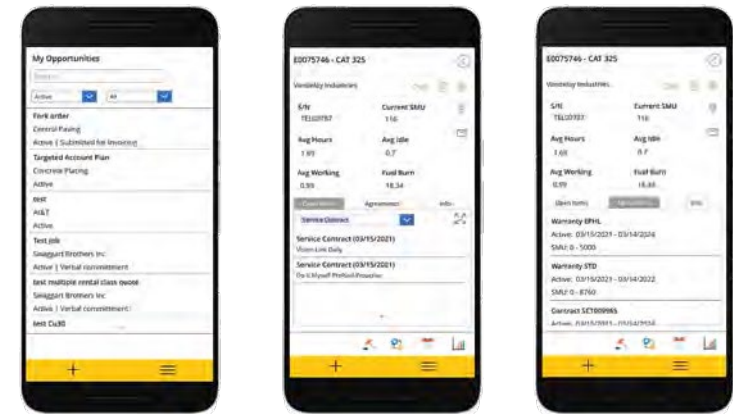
My Opportunities

Search

Active All

Fork order
Central Paving
Active | Submitted for Invoicing

Targeted Account Plan
Concrete Placing
Active

test
AT&T
Active

Test Job
Swaggart Brothers Inc
Active | Verbal commitment

test multiple rental class quote
Swaggart Brothers Inc
Active | Verbal commitment

test Cu30

E0075746 - CAT 325

Vandelay Industries

S/N
TEL00787

Current SMU
116

Avg Hours
1.69

Avg Idle
0.7

Avg Working
0.99

Fuel Burn
18.34

Open Items Agreements Info

Service Contract

Service Contract (03/15/2021)
Vision Link Daily

Service Contract (03/15/2021)
Do It Myself Prefold Proactive

E0075746 - CAT 325

Vandelay Industries

S/N
TEL00787

Current SMU
116

Avg Hours
1.69

Avg Idle
0.7

Avg Working
0.99

Fuel Burn
18.34

Open Items Agreements Info

Warranty EPHL
Active: 03/15/2021 - 03/14/2024
SMU: 0 - 5000

Warranty STD
Active: 03/15/2021 - 03/14/2022
SMU: 0 - 8760

Contract SCT009965
Active: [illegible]